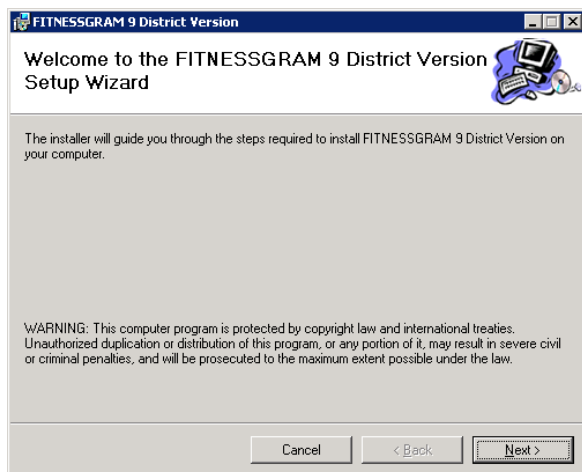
FITNESSGRAM 9 District Version

Welcome to the FITNESSGRAM 9 District Version Setup Wizard

The installer will guide you through the steps required to install FITNESSGRAM 9 District Version on your computer.

WARNING: This computer program is protected by copyright law and international treaties. Unauthorized duplication or distribution of this program, or any portion of it, may result in severe civil or criminal penalties, and will be prosecuted to the maximum extent possible under the law.

Cancel
< Back
Next >